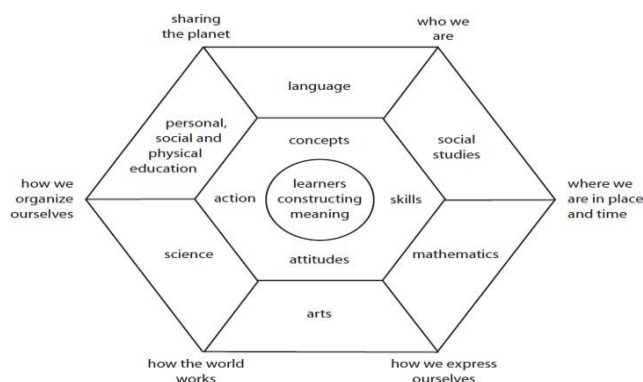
sharing the planet

who we are

language

personal, social and physical education

concepts

social studies

how we organize ourselves

action

learners constructing meaning

skills

where we are in place and time

science

attitudes

mathematics

arts

how the world works

how we express ourselves